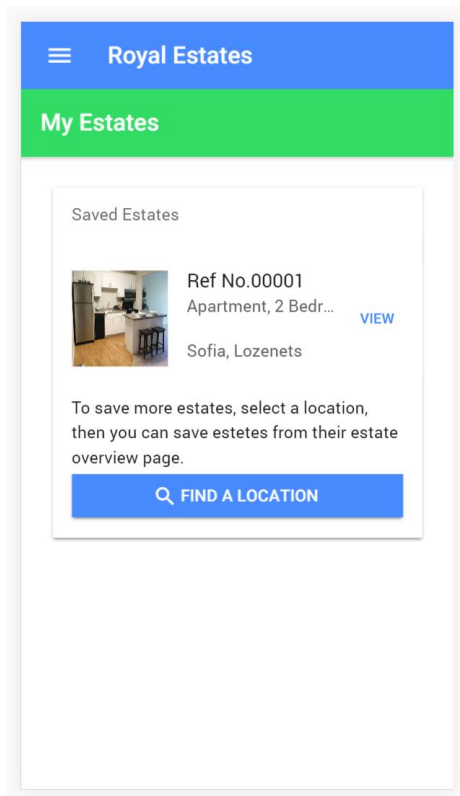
Royal Estates

My Estates

Saved Estates

Ref No.00001
Apartment, 2 Bedr...
Sofia, Lozenets

VIEW

To save more estates, select a location, then you can save estetes from their estate overview page.

FIND A LOCATION